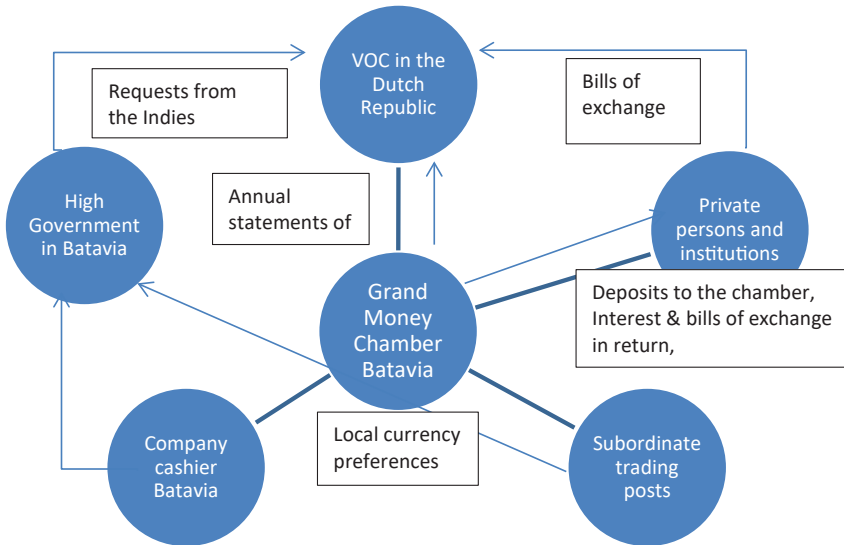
VOC in the Dutch Republic

Requests from the Indies

Bills of exchange

High Government in Batavia

Annual statements of

Private persons and institutions

Grand Money Chamber Batavia

Deposits to the chamber, Interest & bills of exchange in return,

Company cashier Batavia

Local currency preferences

Subordinate trading posts